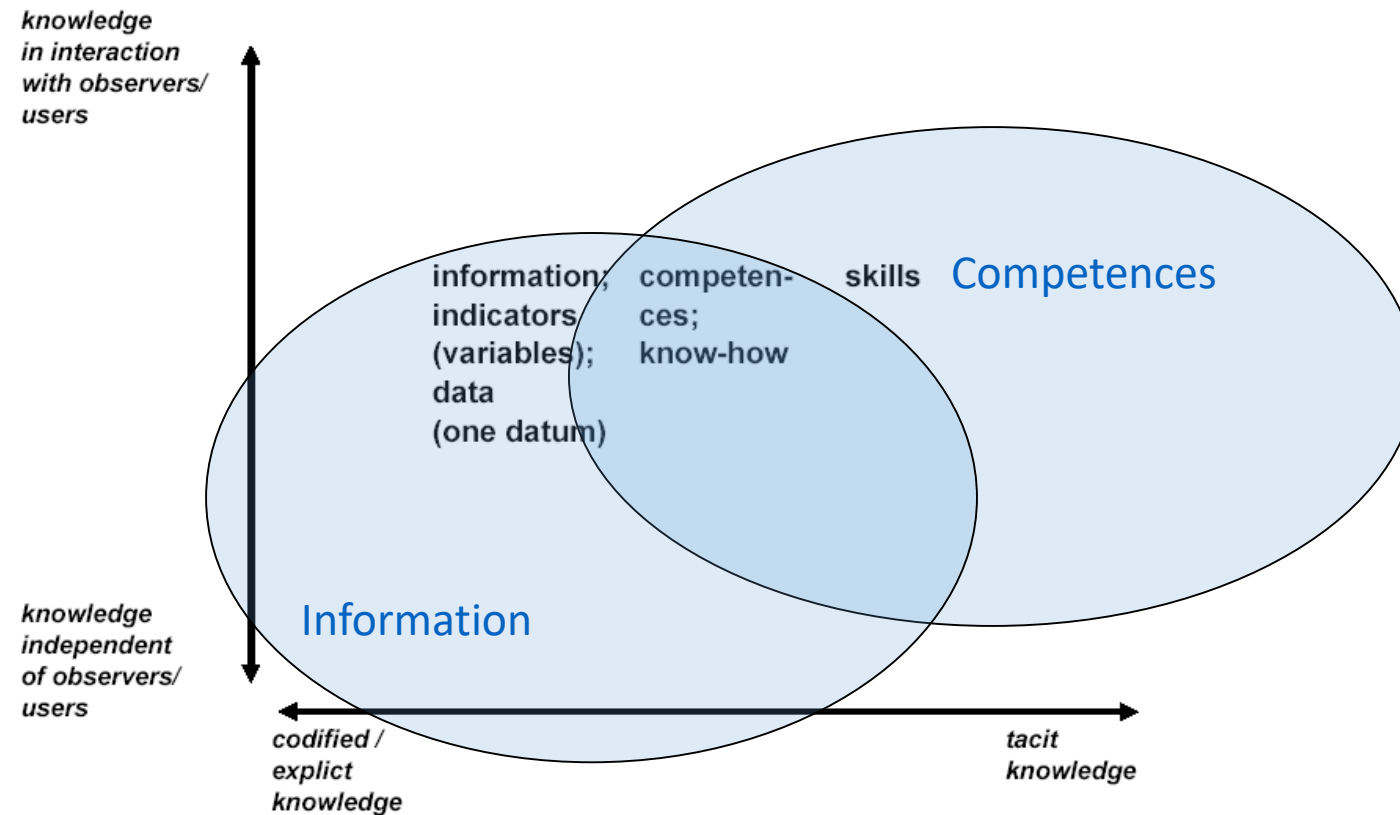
knowledge in interaction with observers/ users

information; indicators (variables); data (one datum)

competences; know-how

skills

Competences

Information

knowledge independent of observers/ users

codified / explict knowledge

tacit knowledge